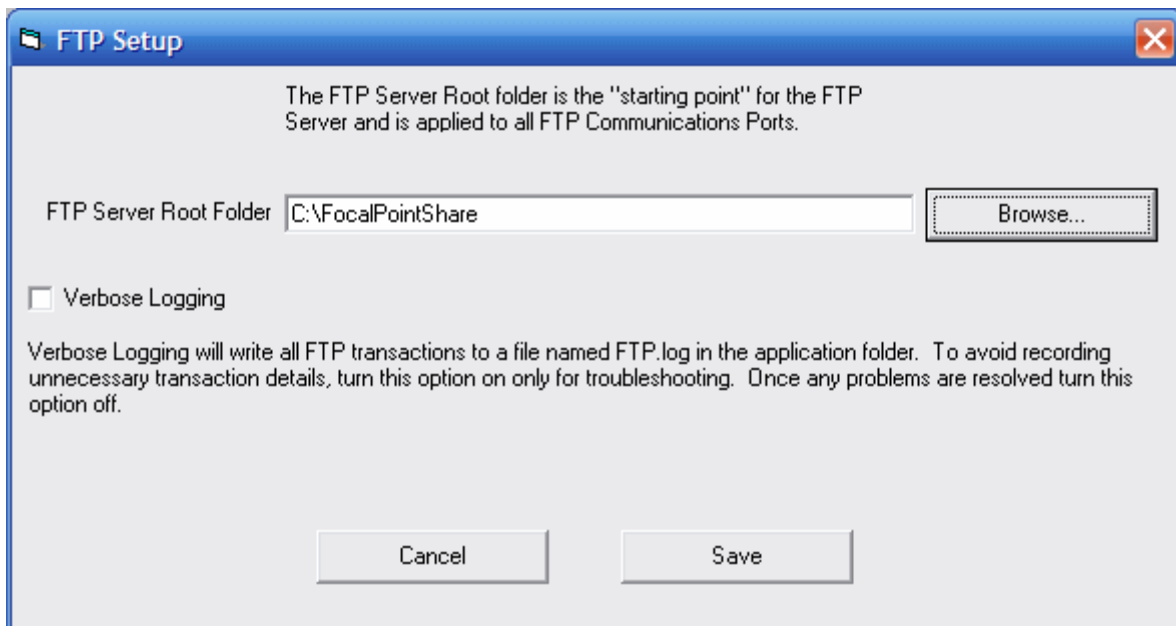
FTP Setup

The FTP Server Root folder is the "starting point" for the FTP Server and is applied to all FTP Communications Ports.

FTP Server Root Folder C:\FocalPointShare

Browse...

Verbose Logging

Verbose Logging will write all FTP transactions to a file named FTP.log in the application folder. To avoid recording unnecessary transaction details, turn this option on only for troubleshooting. Once any problems are resolved turn this option off.

Cancel

Save